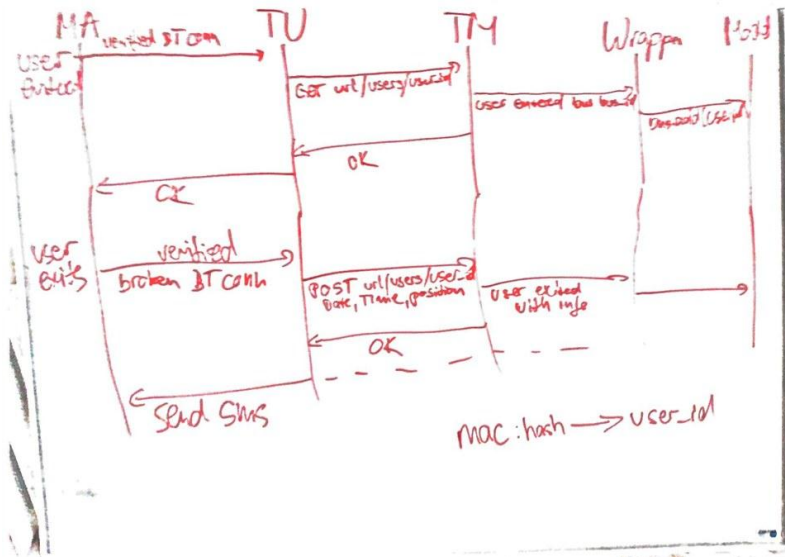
MA
verified BT conn
TU
TM
Wrapper
Host

User Entered

Get url/users/user_id

User entered bus bus_id

Deposit(User_id)

OK

OK

User exits

verified

broken BT conn

POST url/users/user_id
Date, Time, position

User exited with info

OK

Send Sms

mac:hash → user_id